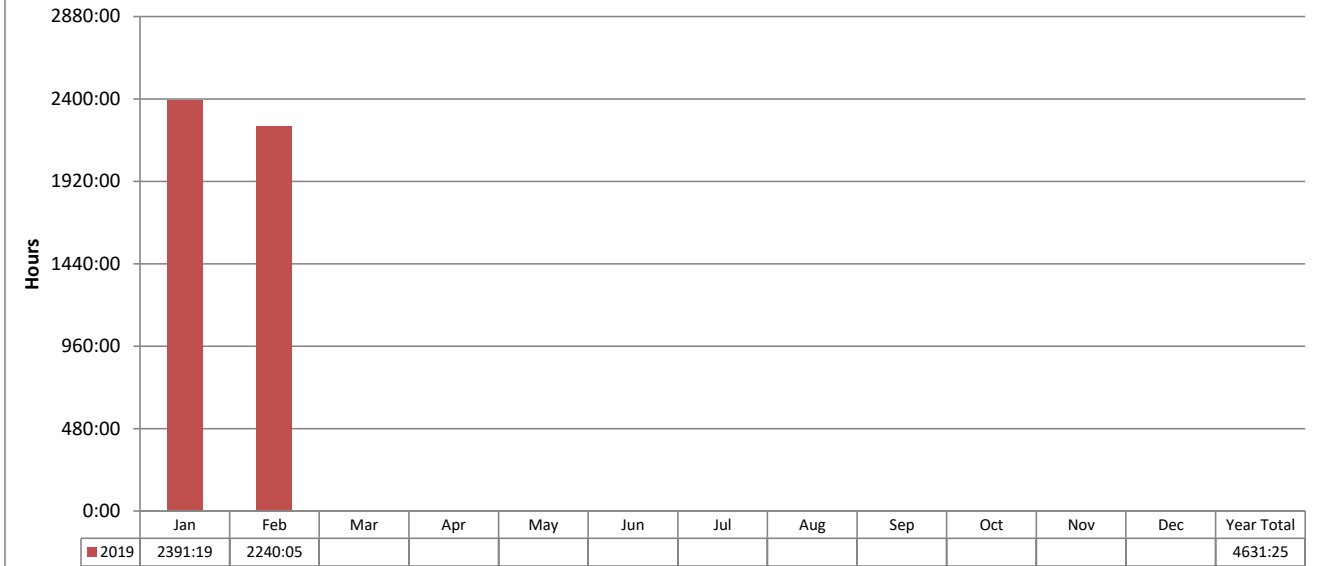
2880:00
2400:00
1920:00
1440:00
960:00
480:00
0:00

Hours

| | Jan | Feb | Mar | Apr | May | Jun | Jul | Aug | Sep | Oct | Nov | Dec | Year Total |
|---|---|---|---|---|---|---|---|---|---|---|---|---|---|
| 2019 | 2391:19 | 2240:05 | | | | | | | | | | | 4631:25 |